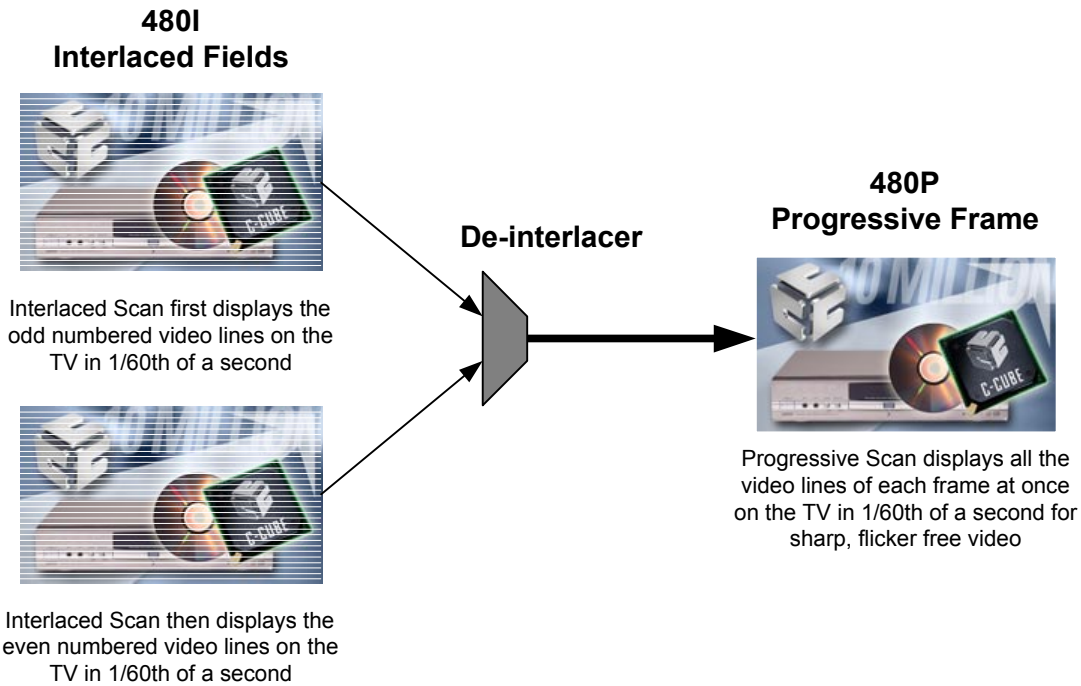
480I
Interlaced Fields

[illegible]0 MILLION

C-CUBE

Interlaced Scan first displays the odd numbered video lines on the TV in 1/60th of a second

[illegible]0 MILLION

C-CUBE

Interlaced Scan then displays the even numbered video lines on the TV in 1/60th of a second

De-interlacer

480P
Progressive Frame

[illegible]0 MILLION

C-CUBE

Progressive Scan displays all the video lines of each frame at once on the TV in 1/60th of a second for sharp, flicker free video